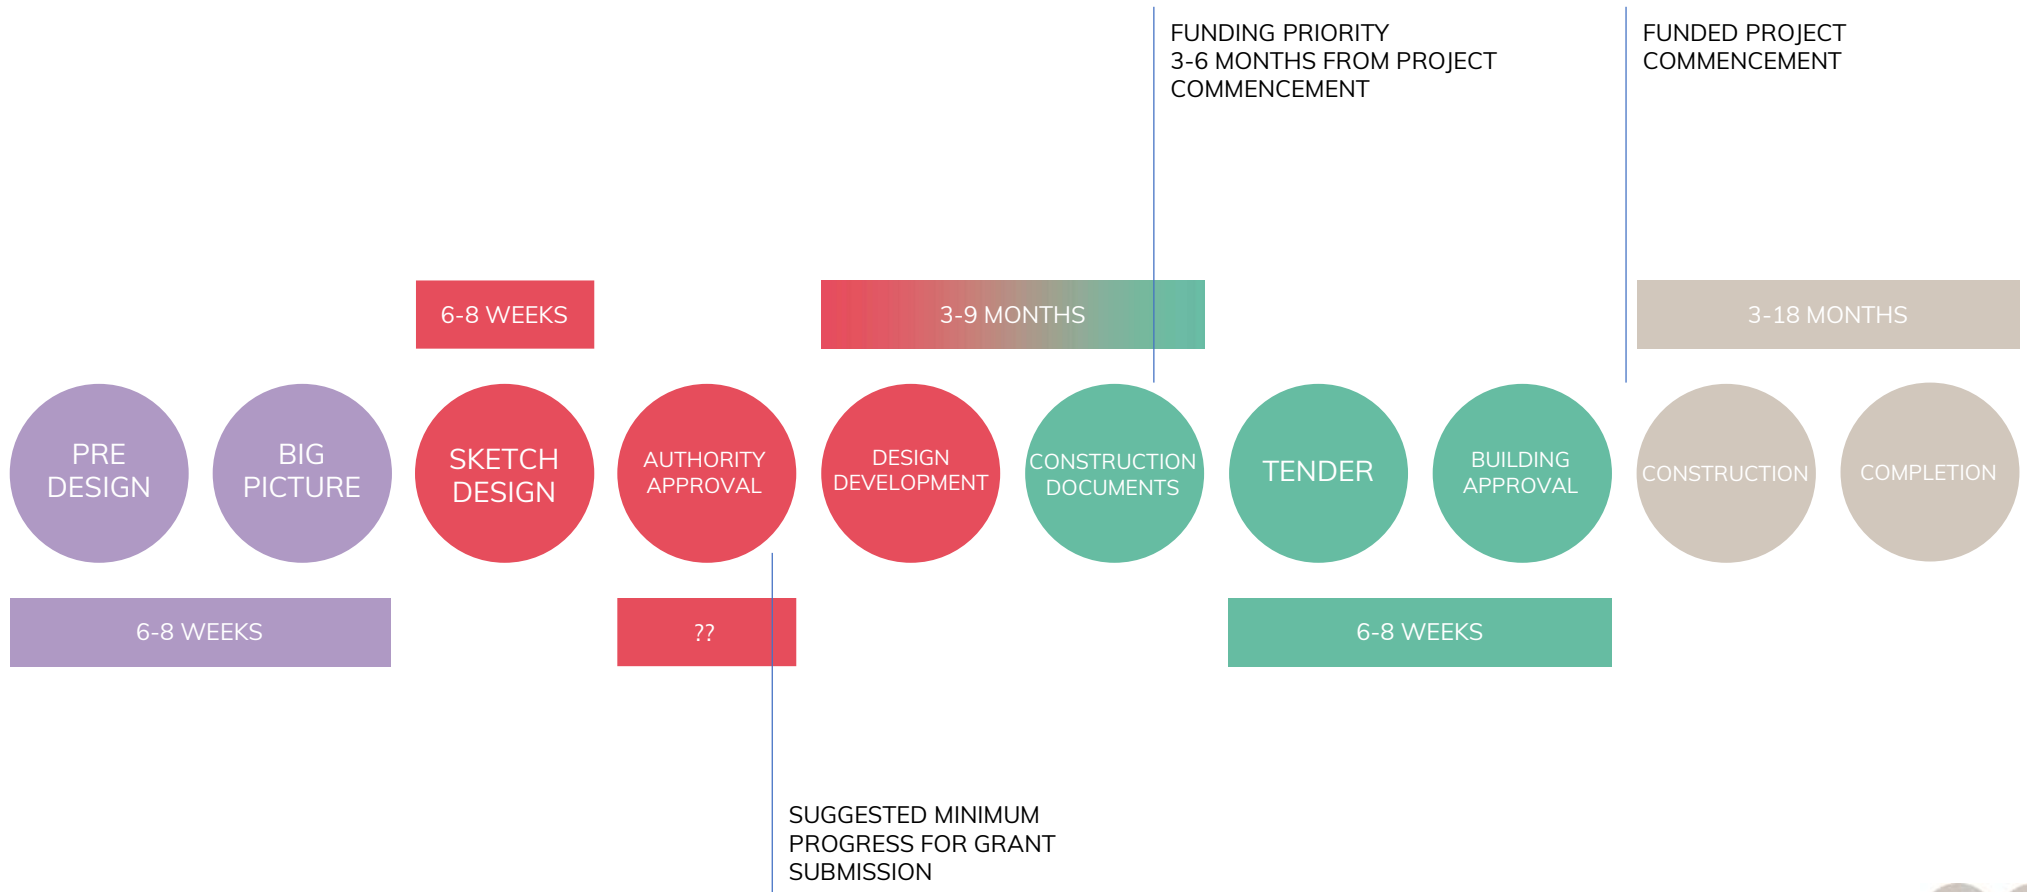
FUNDING PRIORITY
3-6 MONTHS FROM PROJECT COMMENCEMENT

FUNDED PROJECT COMMENCEMENT

6-8 WEEKS

3-9 MONTHS

3-18 MONTHS

PRE DESIGN

BIG PICTURE

SKETCH DESIGN

AUTHORITY APPROVAL

DESIGN DEVELOPMENT

CONSTRUCTION DOCUMENTS

TENDER

BUILDING APPROVAL

CONSTRUCTION

COMPLETION

6-8 WEEKS

??

6-8 WEEKS

SUGGESTED MINIMUM PROGRESS FOR GRANT SUBMISSION